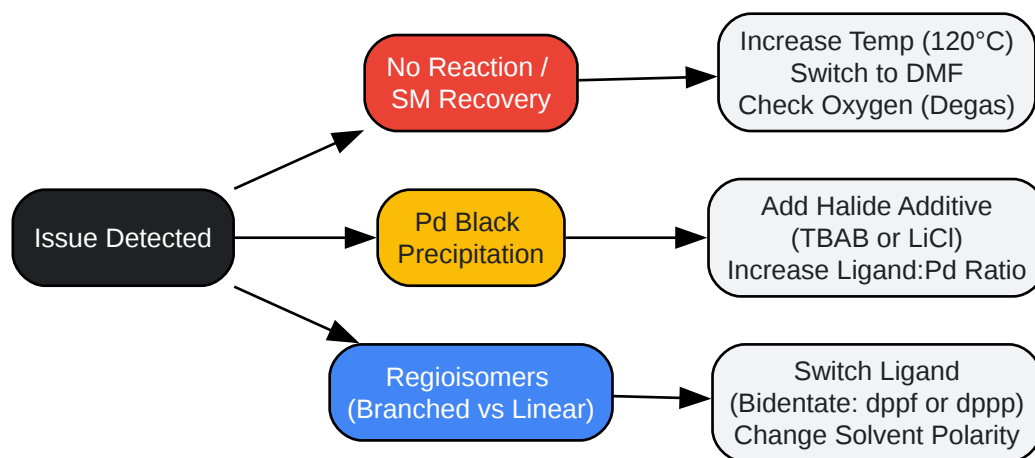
Issue Detected

No Reaction / SM Recovery

Increase Temp (120°C)
Switch to DMF
Check Oxygen (Degas)

Pd Black Precipitation

Add Halide Additive (TBAB or LiCl)
Increase Ligand:Pd Ratio

Regioisomers (Branched vs Linear)

Switch Ligand (Bidentate: dppf or dppp)
Change Solvent Polarity